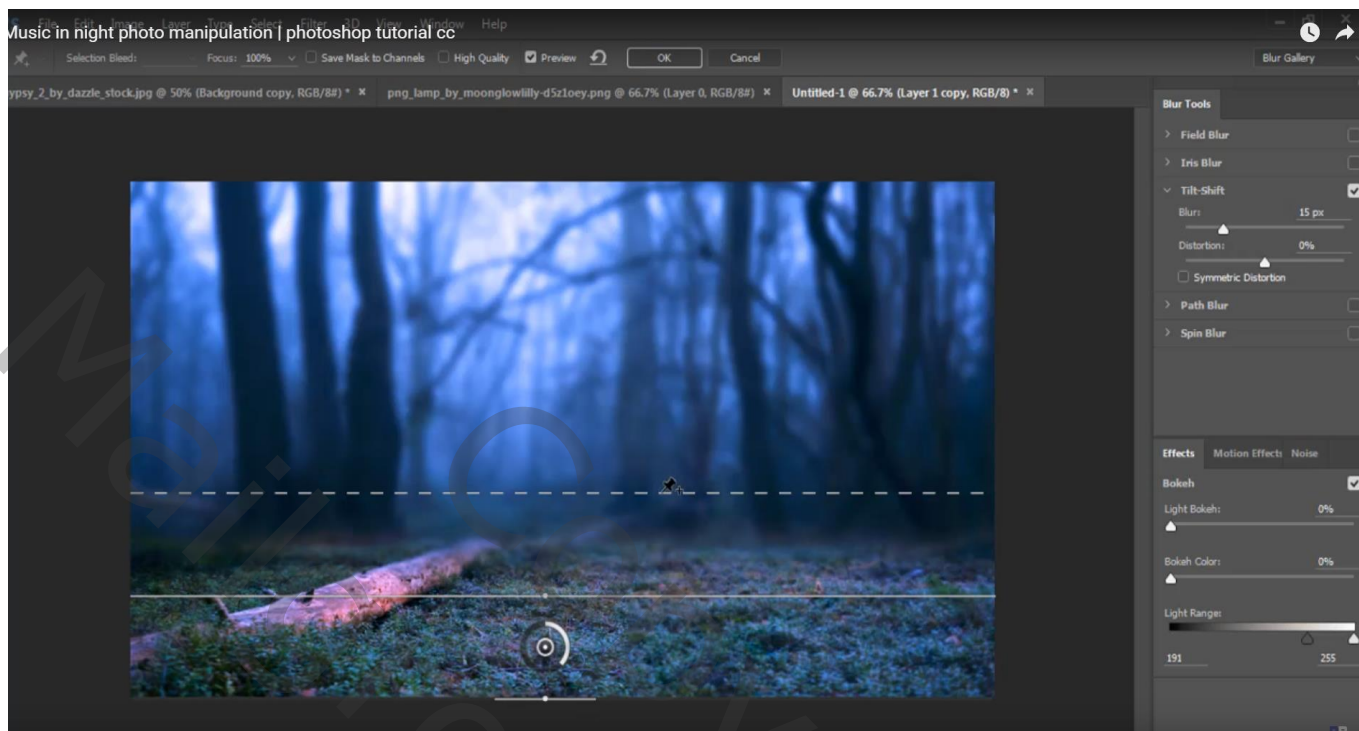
Music in night photo manipulation | photoshop tutorial cc

File Edit Image Layer Type Select Filter 3D View Window Help

Selection Bleed: Focus: 100% Save Mask to Channels High Quality Preview OK Cancel Blur Gallery

ypsy_2_by_dazzle_stock.jpg @ 50% (Background copy, RGB/8#) * × png_lamp_by_moonglowlilly-d5z1oey.png @ 66.7% (Layer 0, RGB/8#) × Untitled-1 @ 66.7% (Layer 1 copy, RGB/8) * ×

Blur Tools

Field Blur

Iris Blur

Tilt-Shift

Blur: 15 px

Distortion: 0%

Symmetric Distortion

Path Blur

Spin Blur

Effects Motion Effects Noise

Bokeh

Light Bokeh: 0%

Bokeh Color: 0%

Light Range:

191 255